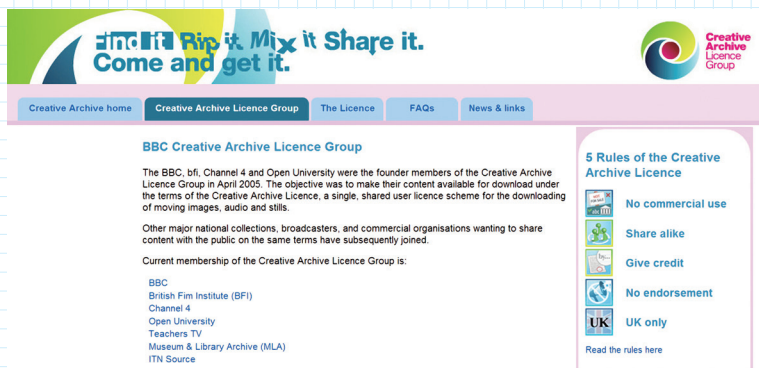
Find it Rip it Mix it Share it. Come and get it.

Creative Archive Licence Group

Creative Archive home | Creative Archive Licence Group | The Licence | FAQs | News & links

BBC Creative Archive Licence Group

The BBC, bfi, Channel 4 and Open University were the founder members of the Creative Archive Licence Group in April 2005. The objective was to make their content available for download under the terms of the Creative Archive Licence, a single, shared user licence scheme for the downloading of moving images, audio and stills.

Other major national collections, broadcasters, and commercial organisations wanting to share content with the public on the same terms have subsequently joined.

Current membership of the Creative Archive Licence Group is:

BBC
British Fim Institute (BFI)
Channel 4
Open University
Teachers TV
Museum & Library Archive (MLA)
ITN Source

5 Rules of the Creative Archive Licence

No commercial use
Share alike
Give credit
No endorsement
UK UK only

Read the rules here